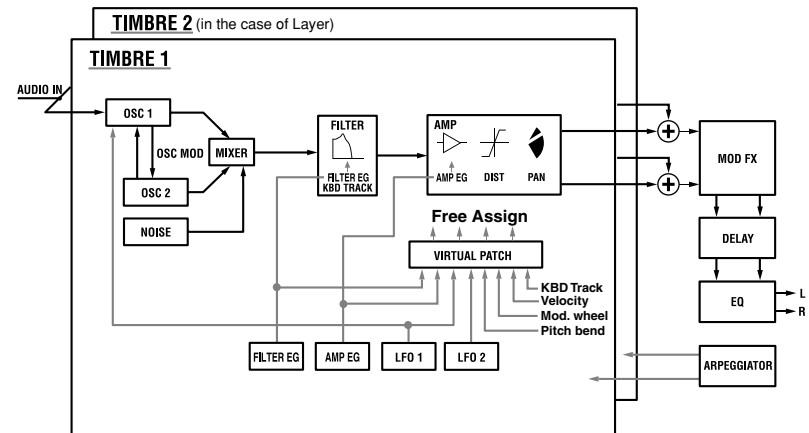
TIMBRE 2 (in the case of Layer)

TIMBRE 1

AUDIO IN

OSC 1

OSC MOD

MIXER

OSC 2

NOISE

FILTER

FILTER EG
KBD TRACK

AMP

AMP EG

DIST

PAN

MOD FX

DELAY

EQ

L

R

Free Assign

VIRTUAL PATCH

KBD Track

Velocity

Mod. wheel

Pitch bend

FILTER EG

AMP EG

LFO 1

LFO 2

ARPEGGIATOR